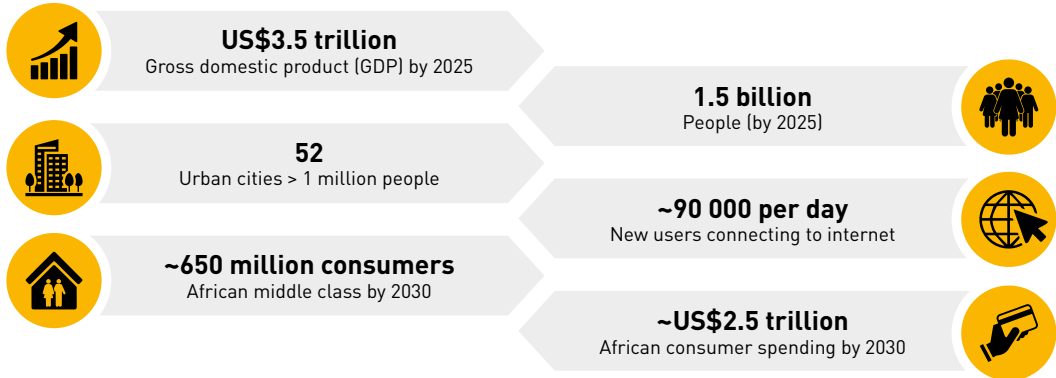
US$3.5 trillion
Gross domestic product (GDP) by 2025

1.5 billion
People (by 2025)

52
Urban cities > 1 million people

~90 000 per day
New users connecting to internet

~650 million consumers
African middle class by 2030

~US$2.5 trillion
African consumer spending by 2030